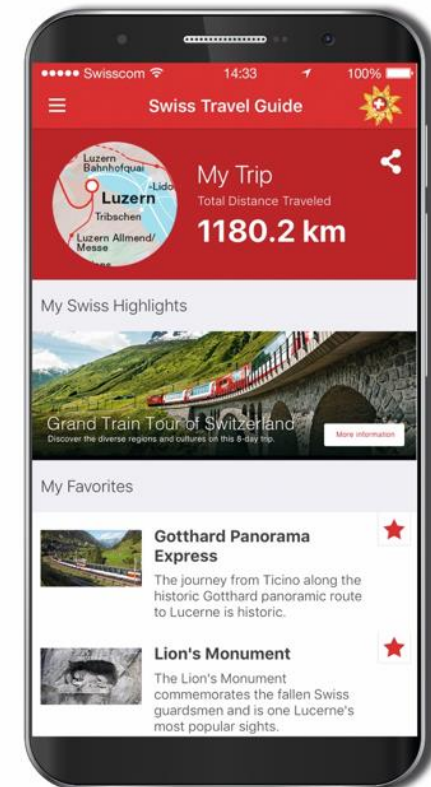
••••• Swisscom 14:33 100%

Swiss Travel Guide

Luzern Bahnhofquai
Lido
Luzern
Tribschen
Luzern Allmend/ Messe

My Trip
Total Distance Traveled
1180.2 km

My Swiss Highlights

Grand Train Tour of Switzerland
Discover the diverse regions and cultures on this 8-day trip.
More information

My Favorites

Gotthard Panorama Express
The journey from Ticino along the historic Gotthard panoramic route to Lucerne is historic.

Lion's Monument
The Lion's Monument commemorates the fallen Swiss guardsmen and is one Lucerne's most popular sights.